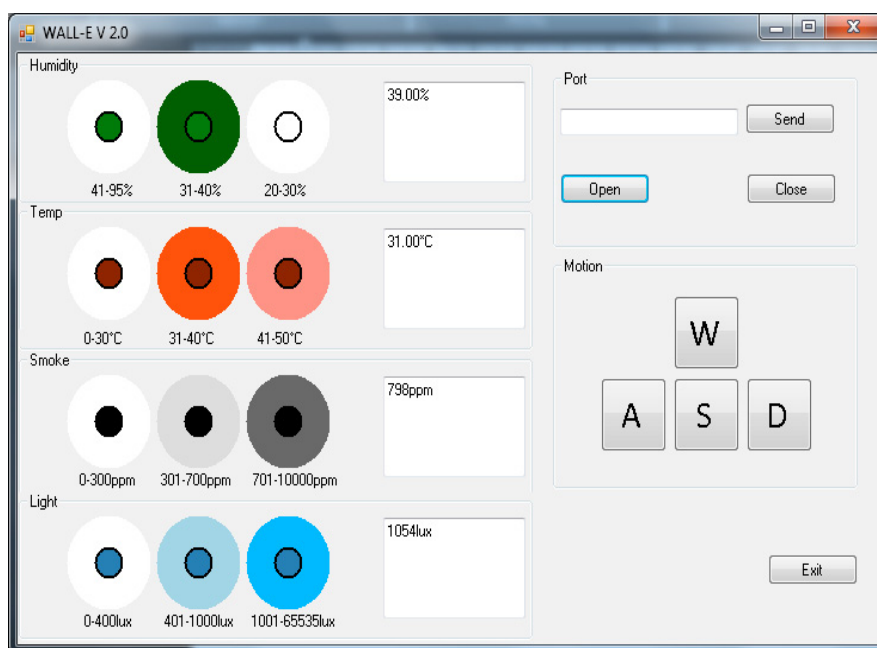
WALL-E V 2.0

Humidity

41-95%

31-40%

20-30%

39.00%

Temp

0-30°C

31-40°C

41-50°C

31.00°C

Smoke

0-300ppm

301-700ppm

701-10000ppm

798ppm

Light

0-400lux

401-1000lux

1001-65535lux

1054lux

Port

Send

Open

Close

Motion

W

A

S

D

Exit